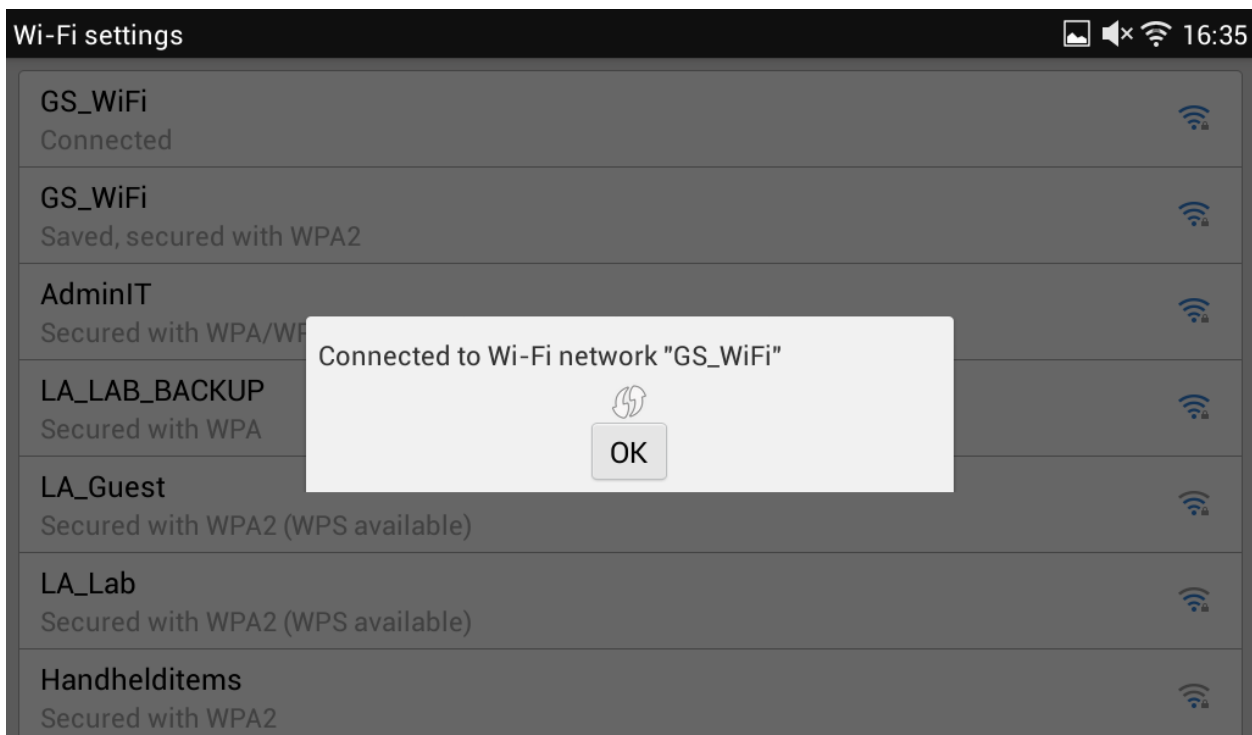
Wi-Fi settings

16:35

GS_WiFi
Connected

GS_WiFi
Saved, secured with WPA2

AdminIT
Secured with WPA/WP

Connected to Wi-Fi network "GS_WiFi"

OK

LA_LAB_BACKUP
Secured with WPA

LA_Guest
Secured with WPA2 (WPS available)

LA_Lab
Secured with WPA2 (WPS available)

Handhelditems
Secured with WPA2